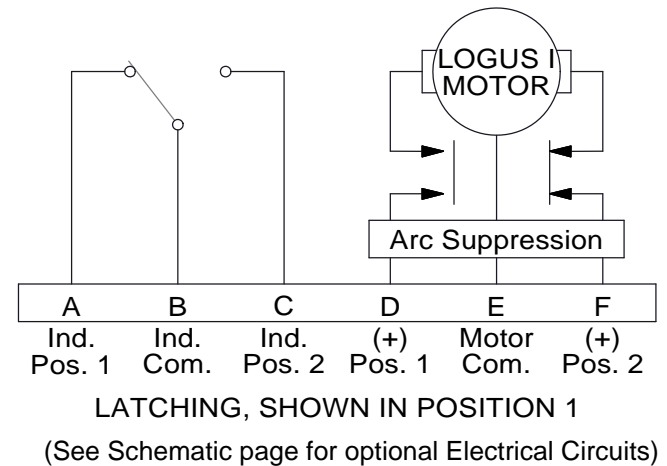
LOGUS I MOTOR

Arc Suppression

| A | B | C | D | E | F |
|---|---|---|---|---|---|
| Ind. Pos. 1 | Ind. Com. | Ind. Pos. 2 | (+) Pos. 1 | Motor Com. | (+) Pos. 2 |

LATCHING, SHOWN IN POSITION 1

(See Schematic page for optional Electrical Circuits)